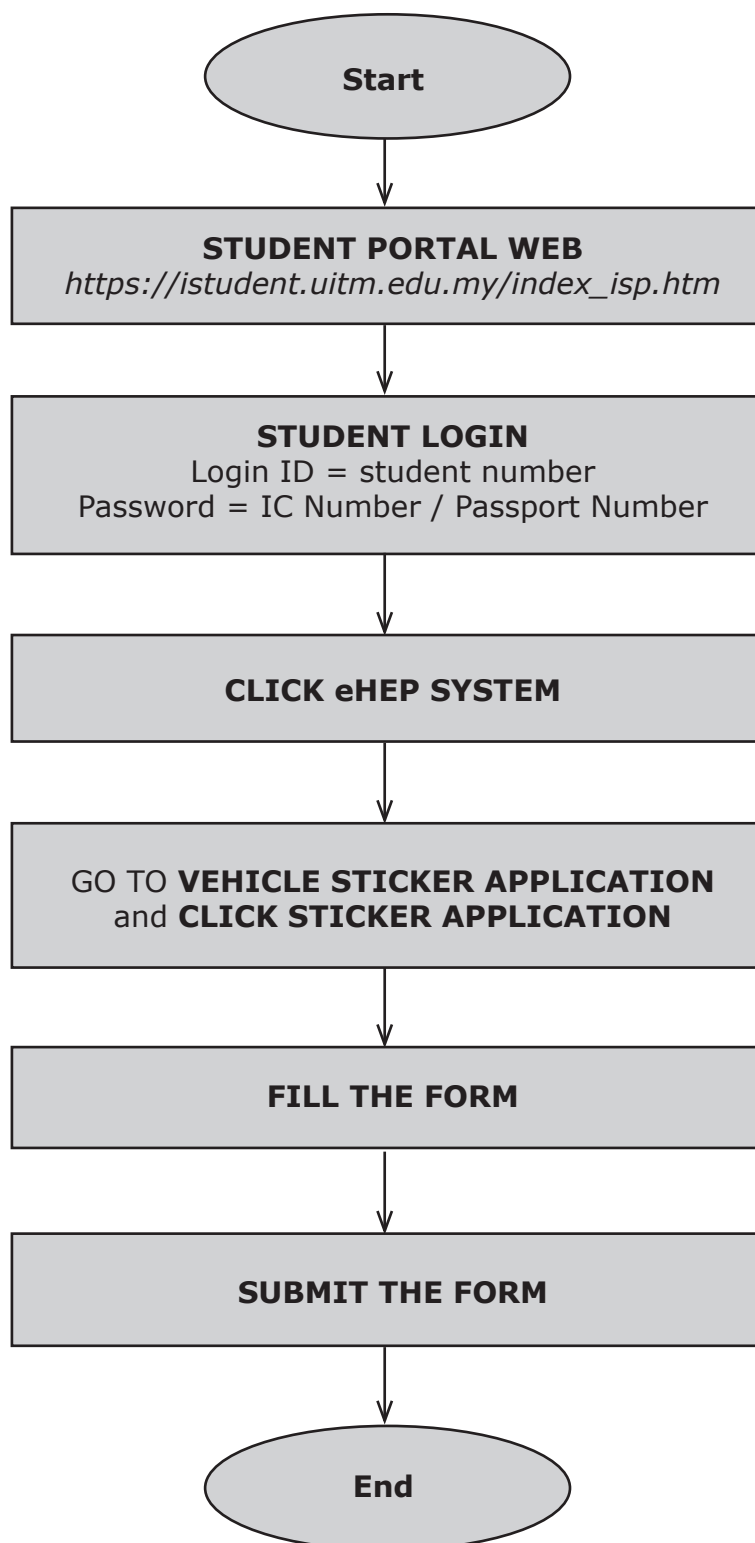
Start

STUDENT PORTAL WEB
https://istudent.uitm.edu.my/index_isp.htm

STUDENT LOGIN
Login ID = student number
Password = IC Number / Passport Number

CLICK eHEP SYSTEM

GO TO VEHICLE STICKER APPLICATION and CLICK STICKER APPLICATION

FILL THE FORM

SUBMIT THE FORM

End